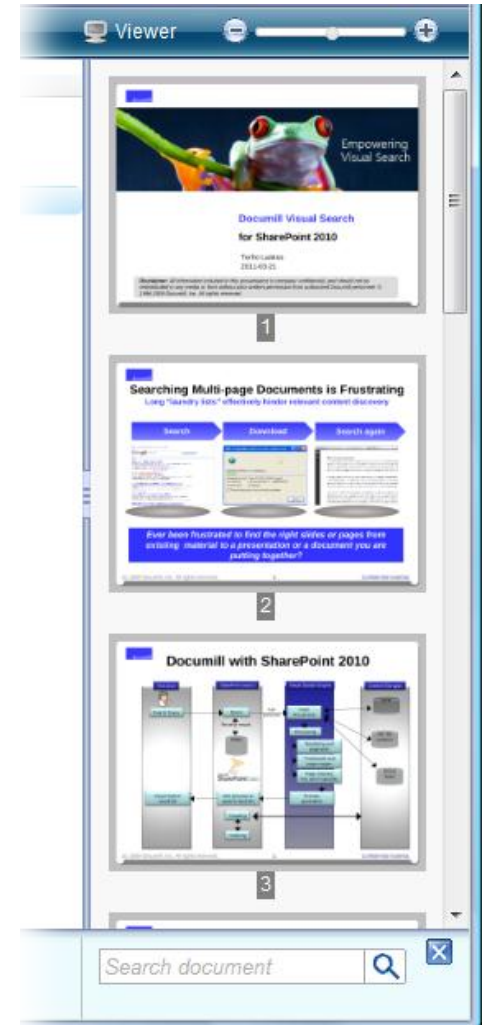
Viewer

Empowering Visual Search

Documill Visual Search

for SharePoint 2010

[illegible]

1

Searching Multi-page Documents is Frustrating

Long "laundry lists" effectively hinder relevant content discovery

Search

Download

Search again

Ever been frustrated to find the right slides or pages from existing material to a presentation or a document you are putting together?

2

Documill with SharePoint 2010

SharePoint

3

Search document